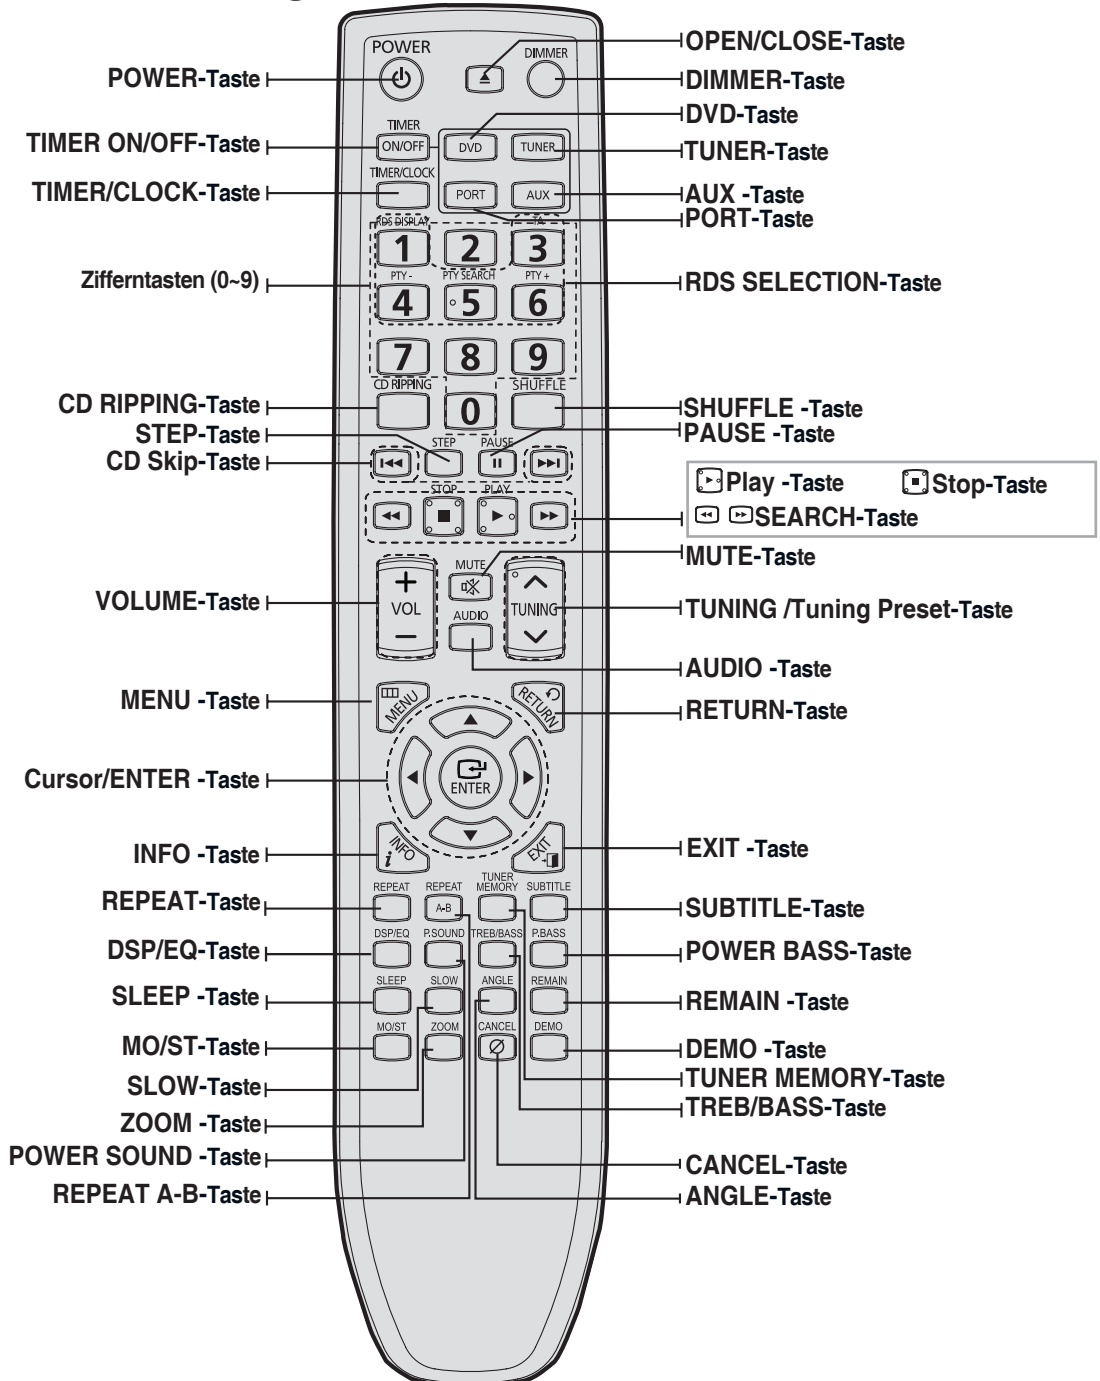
POWER-Taste
TIMER ON/OFF-Taste
TIMER/CLOCK-Taste
Zifferntasten (0~9)
CD RIPPING-Taste
STEP-Taste
CD Skip-Taste
VOLUME-Taste
MENU -Taste
Cursor/ENTER -Taste
INFO -Taste
REPEAT-Taste
DSP/EQ-Taste
SLEEP -Taste
MO/ST-Taste
SLOW-Taste
ZOOM -Taste
POWER SOUND -Taste
REPEAT A-B-Taste

OPEN/CLOSE-Taste
DIMMER-Taste
DVD-Taste
TUNER-Taste
AUX -Taste
PORT-Taste
RDS SELECTION-Taste
SHUFFLE -Taste
PAUSE -Taste
Play -Taste Stop-Taste
SEARCH-Taste
MUTE-Taste
TUNING /Tuning Preset-Taste
AUDIO -Taste
RETURN-Taste
EXIT -Taste
SUBTITLE-Taste
POWER BASS-Taste
REMAIN -Taste
DEMO -Taste
TUNER MEMORY-Taste
TREB/BASS-Taste
CANCEL-Taste
ANGLE-Taste

POWER
DIMMER
TIMER
ON/OFF
DVD
TUNER
TIMER/CLOCK
PORT
AUX
RDS DISPLAY
TA
1 2 3
PTY - PTY SEARCH PTY +
4 5 6
7 8 9
CD RIPPING
SHUFFLE
0
STEP
PAUSE
STOP
PLAY
MUTE
VOL
TUNING
AUDIO
MENU
RETURN
ENTER
INFO
EXIT
REPEAT REPEAT TUNER MEMORY SUBTITLE
A-B
DSP/EQ P.SOUND TREB/BASS P.BASS
SLEEP SLOW ANGLE REMAIN
MO/ST ZOOM CANCEL DEMO